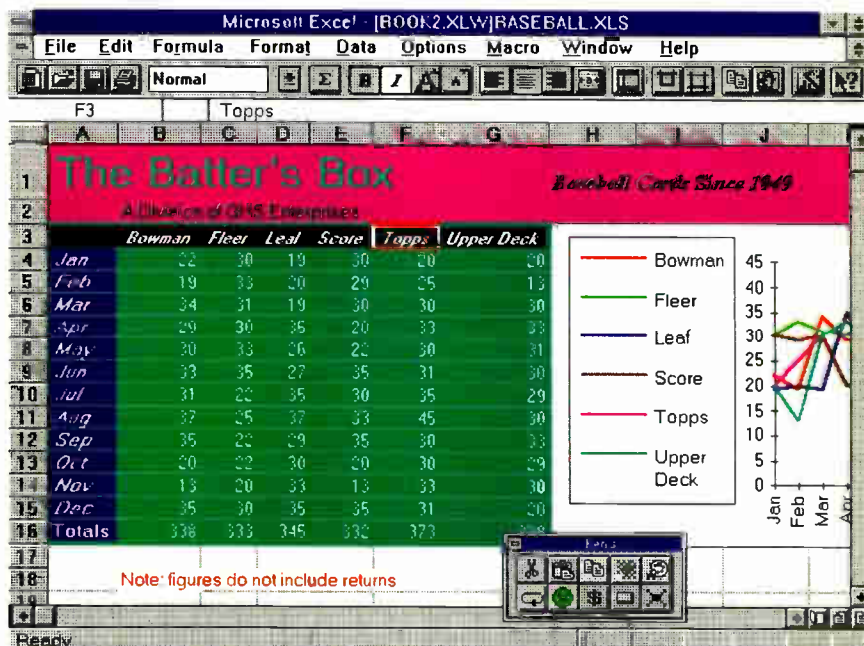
Microsoft Excel - [BOOK2.XLW]BASEBALL.XLS

File Edit Formula Format Data Options Macro Window Help

Normal

F3 Topps

| | A | B | C | D | E | F | G | H | I | J |
|---|---|---|---|---|---|---|---|---|---|---|
| 1 | The Batter's Box | | | | | | | Baseball Cards Since 1949 | | |
| 2 | A Division of GHS Enterprises | | | | | | | | | |
| 3 | | Bowman | Fleer | Leaf | Score | Topps | Upper Deck | | | |
| 4 | Jan | 22 | 30 | 19 | 30 | 20 | 20 | | | |
| 5 | Feb | 19 | 33 | 20 | 29 | 25 | 13 | | | |
| 6 | Mar | 34 | 31 | 19 | 30 | 30 | 30 | | | |
| 7 | Apr | 29 | 30 | 35 | 20 | 33 | 33 | | | |
| 8 | May | 30 | 33 | 26 | 22 | 30 | 31 | | | |
| 9 | Jun | 33 | 35 | 27 | 35 | 31 | 30 | | | |
| 10 | Jul | 31 | 22 | 35 | 30 | 35 | 29 | | | |
| 11 | Aug | 37 | 25 | 37 | 33 | 45 | 30 | | | |
| 12 | Sep | 35 | 22 | 29 | 35 | 30 | 33 | | | |
| 13 | Oct | 20 | 22 | 30 | 20 | 30 | 29 | | | |
| 14 | Nov | 13 | 20 | 33 | 13 | 33 | 30 | | | |
| 15 | Dec | 35 | 30 | 35 | 35 | 31 | 20 | | | |
| 16 | Totals | 338 | 333 | 345 | 332 | 373 | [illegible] | | | |

Bowman
Fleer
Leaf
Score
Topps
Upper Deck

45 40 35 30 25 20 15 10 5 0
Jan Feb Mar Apr

Note: figures do not include returns

Ready